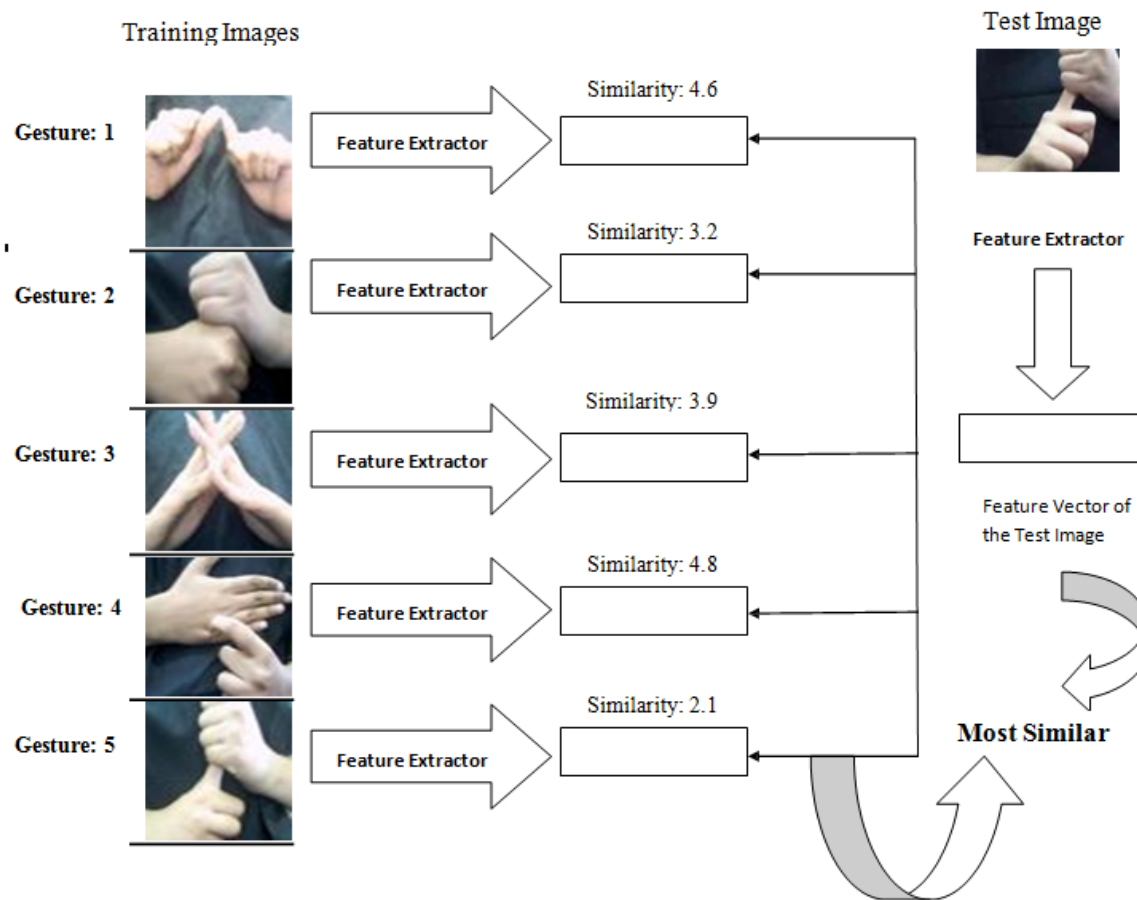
Training Images

Test Image

Gesture: 1

Feature Extractor

Similarity: 4.6

Gesture: 2

Feature Extractor

Similarity: 3.2

Feature Extractor

Gesture: 3

Feature Extractor

Similarity: 3.9

Feature Vector of the Test Image

Gesture: 4

Feature Extractor

Similarity: 4.8

Gesture: 5

Feature Extractor

Similarity: 2.1

Most Similar